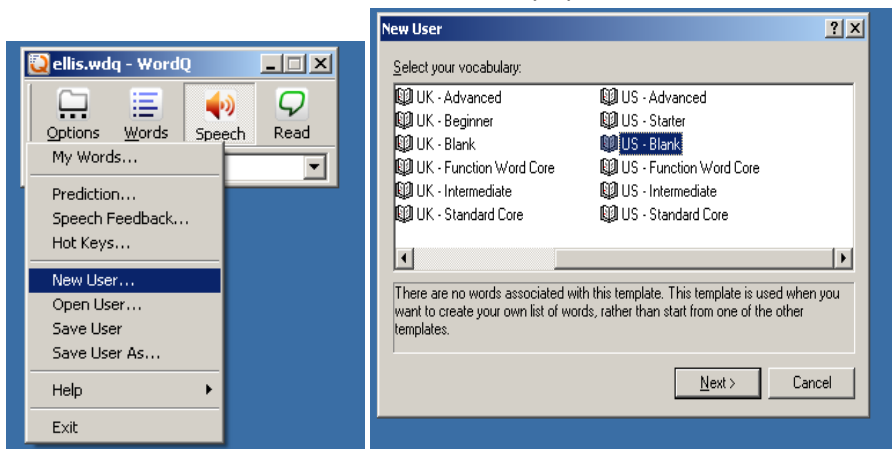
ellis.wdq - WordQ

Options Words Speech Read

My Words...

Prediction...
Speech Feedback...
Hot Keys...

New User...
Open User...
Save User
Save User As...

Help

Exit

New User ? X

Select your vocabulary:

UK - Advanced
UK - Beginner
UK - Blank
UK - Function Word Core
UK - Intermediate
UK - Standard Core
US - Advanced
US - Starter
US - Blank
US - Function Word Core
US - Intermediate
US - Standard Core

There are no words associated with this template. This template is used when you want to create your own list of words, rather than start from one of the other templates.

Next > Cancel